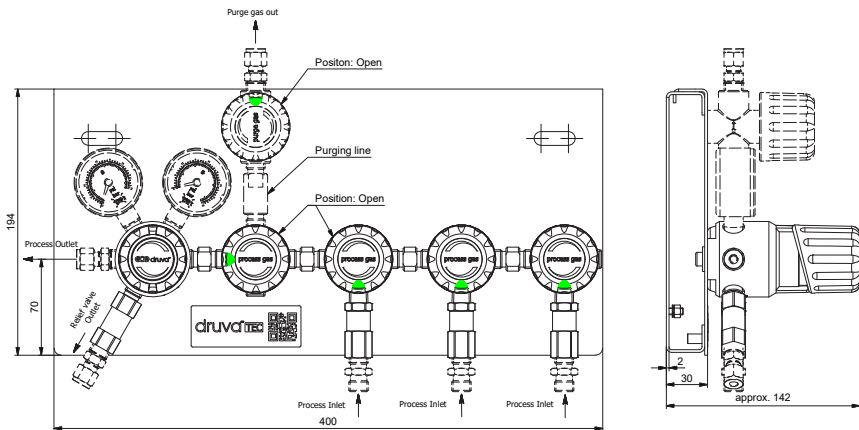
Purge gas out

Positon: Open

purge gas

Purging line

Position: Open

194

70

Process Outlet

druva

process gas

process gas

process gas

process gas

Relief valve Outlet

druvaTEC

Process Inlet

Process Inlet

Process Inlet

400

2

30

approx. 142